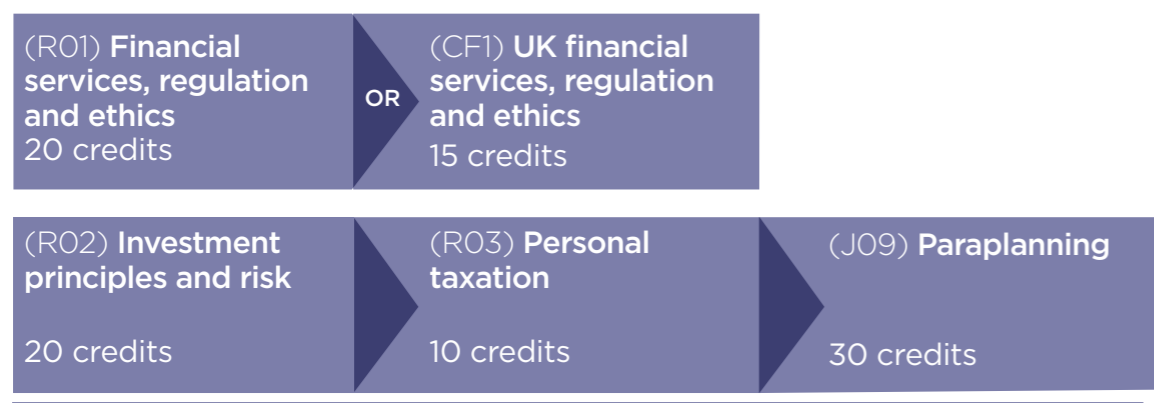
(R01) Financial services, regulation and ethics
20 credits

OR

(CF1) UK financial services, regulation and ethics
15 credits

(R02) Investment principles and risk
20 credits

(R03) Personal taxation
10 credits

(J09) Paraplanning
30 credits